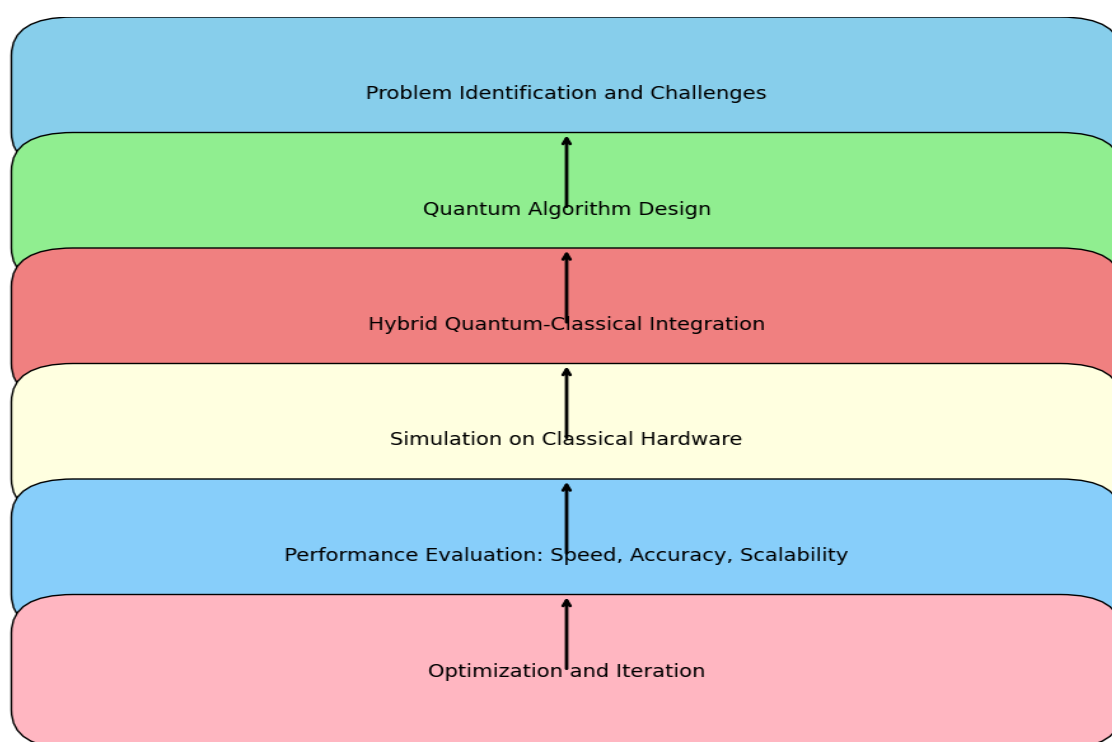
Problem Identification and Challenges

Quantum Algorithm Design

Hybrid Quantum-Classical Integration

Simulation on Classical Hardware

Performance Evaluation: Speed, Accuracy, Scalability

Optimization and Iteration